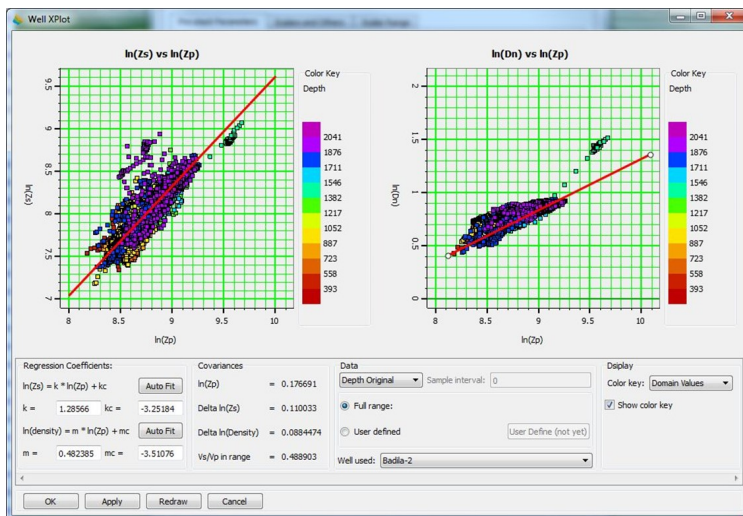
Well XPlot

Pre-stack Parameters | Scales and Offsets | Scale Range

ln(Zs) vs ln(Zp)

Color Key
Depth

2041
1876
1711
1546
1382
1217
1052
887
723
558
393

ln(Zs)

9.5
9
8.5
8
7.5
7

8
8.5
9
9.5
10

ln(Zp)

ln(Dn) vs ln(Zp)

Color Key
Depth

2041
1876
1711
1546
1382
1217
1052
887
723
558
393

ln(Dn)

2
1.5
1
0.5
0

8
8.5
9
9.5
10

ln(Zp)

Regression Coefficients:
ln(Zs) = k * ln(Zp) + kc [Auto Fit]
k = 1.28566 kc = -3.25184
ln(density) = m * ln(Zp) + mc [Auto Fit]
m = 0.482385 mc = -3.51076

Covariances
ln(Zp) = 0.176691
Delta ln(Zs) = 0.110033
Delta ln(Density) = 0.0884474
Vs/Vp in range = 0.488903

Data
Depth Original
Sample interval: 0
Full range:
User defined
User Define (not yet)
Well used: Badila-2

Dsiplay
Color key: Domain Values
Show color key

OK
Apply
Redraw
Cancel